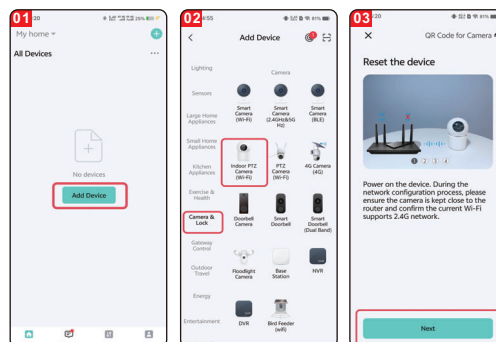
01
:20
25%
My home
All Devices
...
No devices
Add Device

02
:55
81%
Add Device
Lighting
Sensors
Large Home Appliances
Small Home Appliances
Kitchen Appliances
Exercise & Health
Camera & Lock
Gateway Control
Outdoor Travel
Energy
Entertainment
Camera
Smart Camera (Wi-Fi)
Smart Camera (2.4GHz&5GHz)
Smart Camera (BLE)
Indoor PTZ Camera (Wi-Fi)
PTZ Camera (Wi-Fi)
4G Camera (4G)
Doorbell Camera
Smart Doorbell
Smart Doorbell (Dual Band)
Floodlight Camera
Base Station
NVR
DVR
Bird Feeder (wifi)

03
:20
81%
QR Code for Camera
Reset the device
1 2 3 4
Power on the device. During the network configuration process, please ensure the camera is kept close to the router and confirm the current Wi-Fi supports 2.4G network.
Next